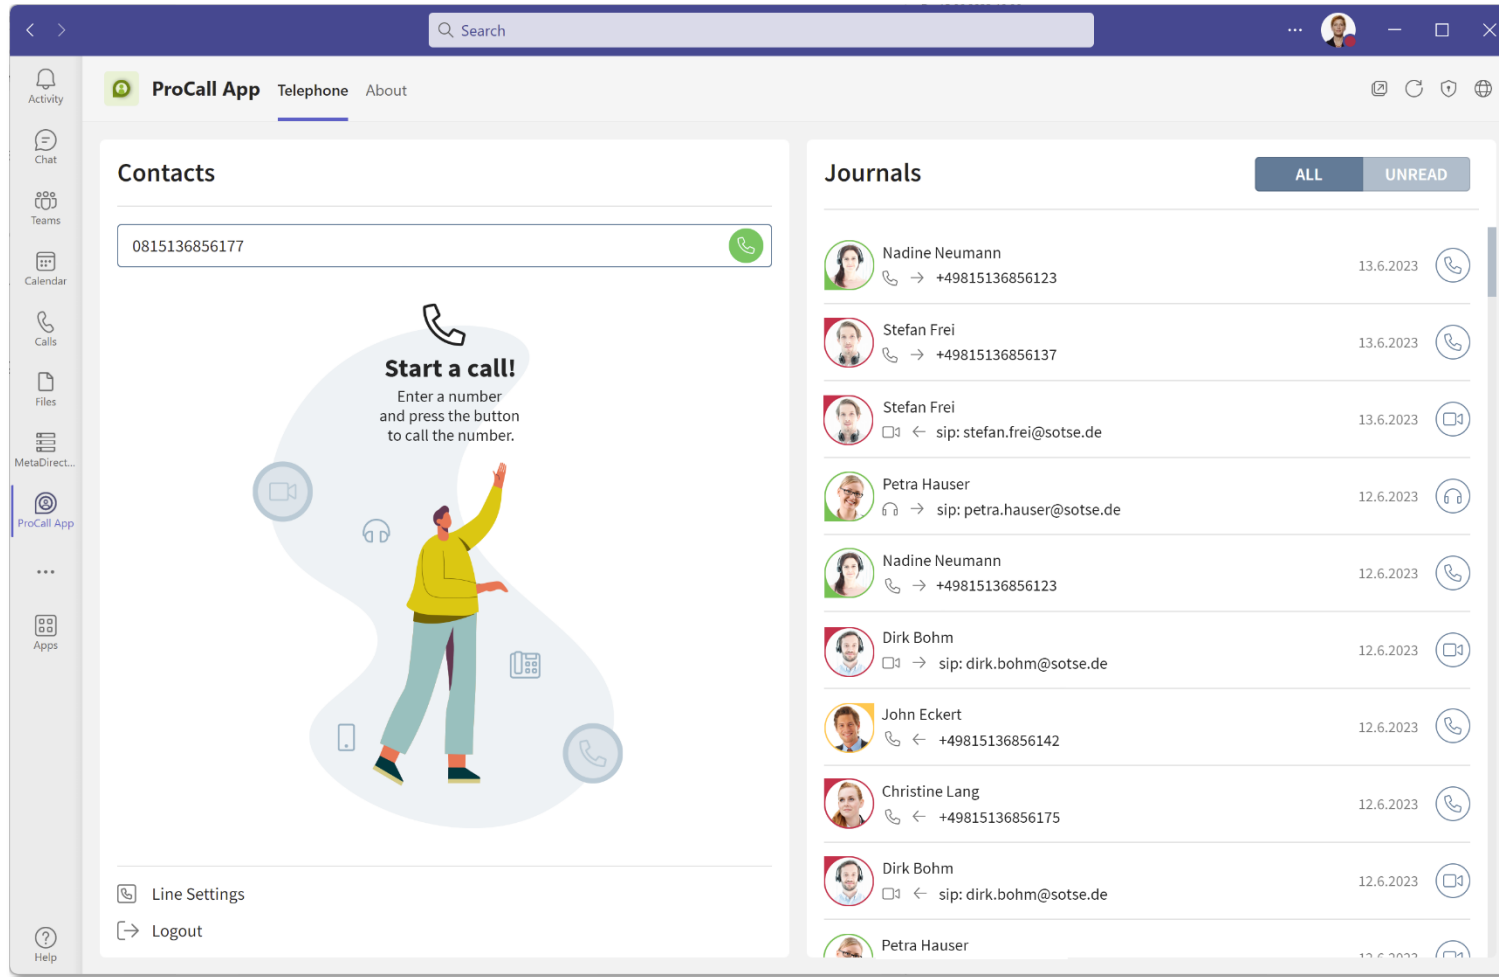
Search

Activity
Chat
Teams
Calendar
Calls
Files
MetaDirect...
ProCall App
...
Apps
Help

ProCall App Telephone About

Contacts

0815136856177

Start a call!
Enter a number and press the button to call the number.

Line Settings
Logout

Journals

ALL UNREAD

Nadine Neumann
+49815136856123
13.6.2023

Stefan Frei
+49815136856137
13.6.2023

Stefan Frei
sip: stefan.frei@sotse.de
13.6.2023

Petra Hauser
sip: petra.hauser@sotse.de
12.6.2023

Nadine Neumann
+49815136856123
12.6.2023

Dirk Bohm
sip: dirk.bohm@sotse.de
12.6.2023

John Eckert
+49815136856142
12.6.2023

Christine Lang
+49815136856175
12.6.2023

Dirk Bohm
sip: dirk.bohm@sotse.de
12.6.2023

Petra Hauser
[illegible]